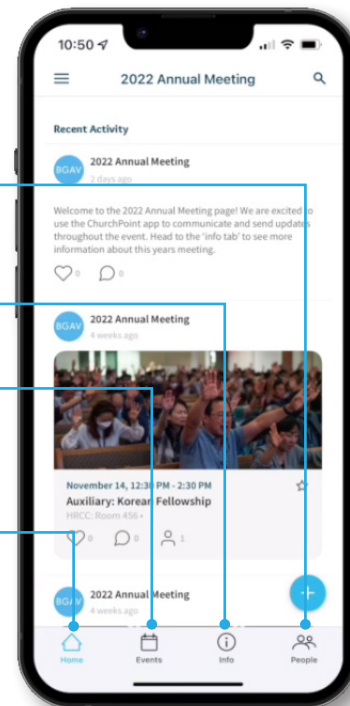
10:50

2022 Annual Meeting

Recent Activity

BGAV
2022 Annual Meeting
2 days ago

Welcome to the 2022 Annual Meeting page! We are excited to use the ChurchPoint app to communicate and send updates throughout the event. Head to the 'info tab' to see more information about this years meeting.

0 0

BGAV
2022 Annual Meeting
4 weeks ago

November 14, 12:30 PM - 2:30 PM
Auxiliary: Korean Fellowship
HRCC: Room 456

0 0 1

BGAV
2022 Annual Meeting
4 weeks ago

Home Events Info People